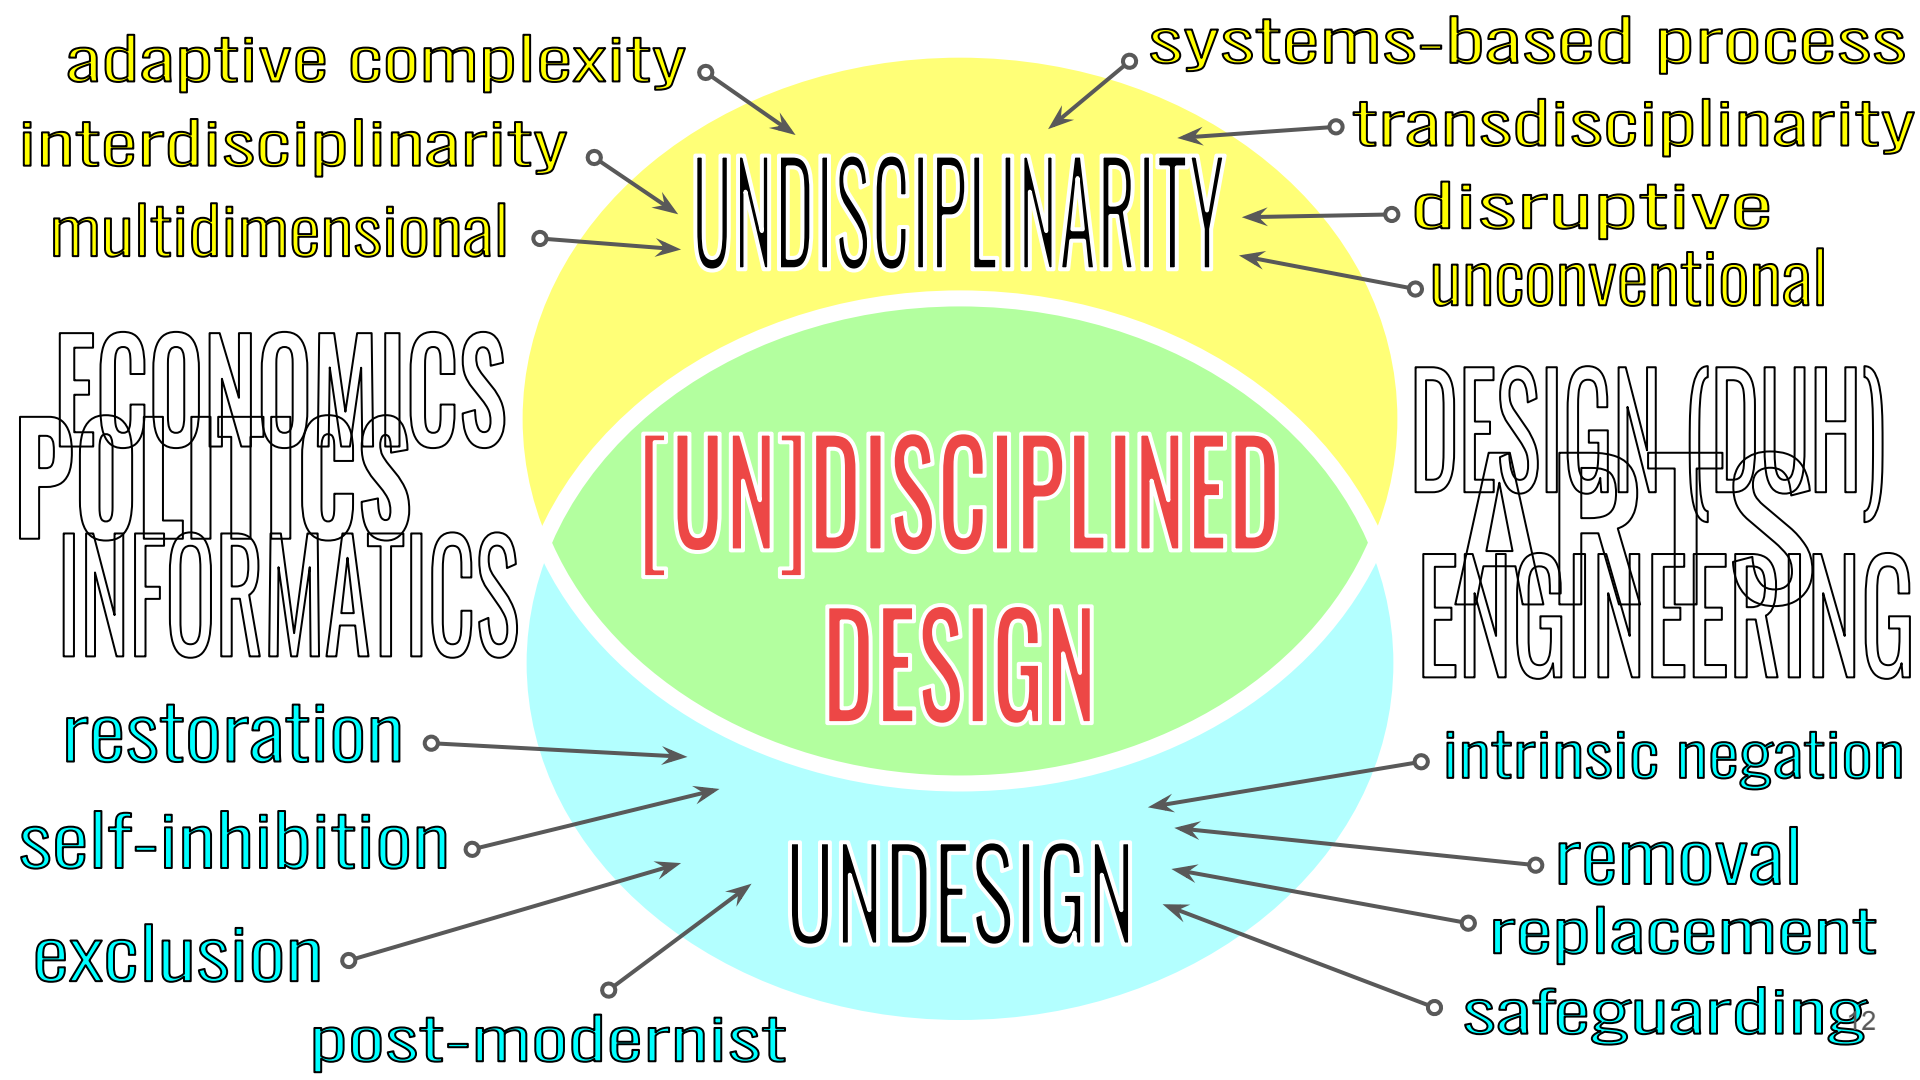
adaptive complexity

systems-based process

interdisciplinarity

transdisciplinarity

multidimensional

UNDISCIPLINARITY

disruptive

unconventional

ECONOMICS

POLITICS

INFORMATICS

DESIGN (DUH)

ARTS

ENGINEERING

[UN]DISCIPLINED DESIGN

restoration

intrinsic negation

self-inhibition

removal

UNDESIGN

exclusion

replacement

post-modernist

safeguarding

12